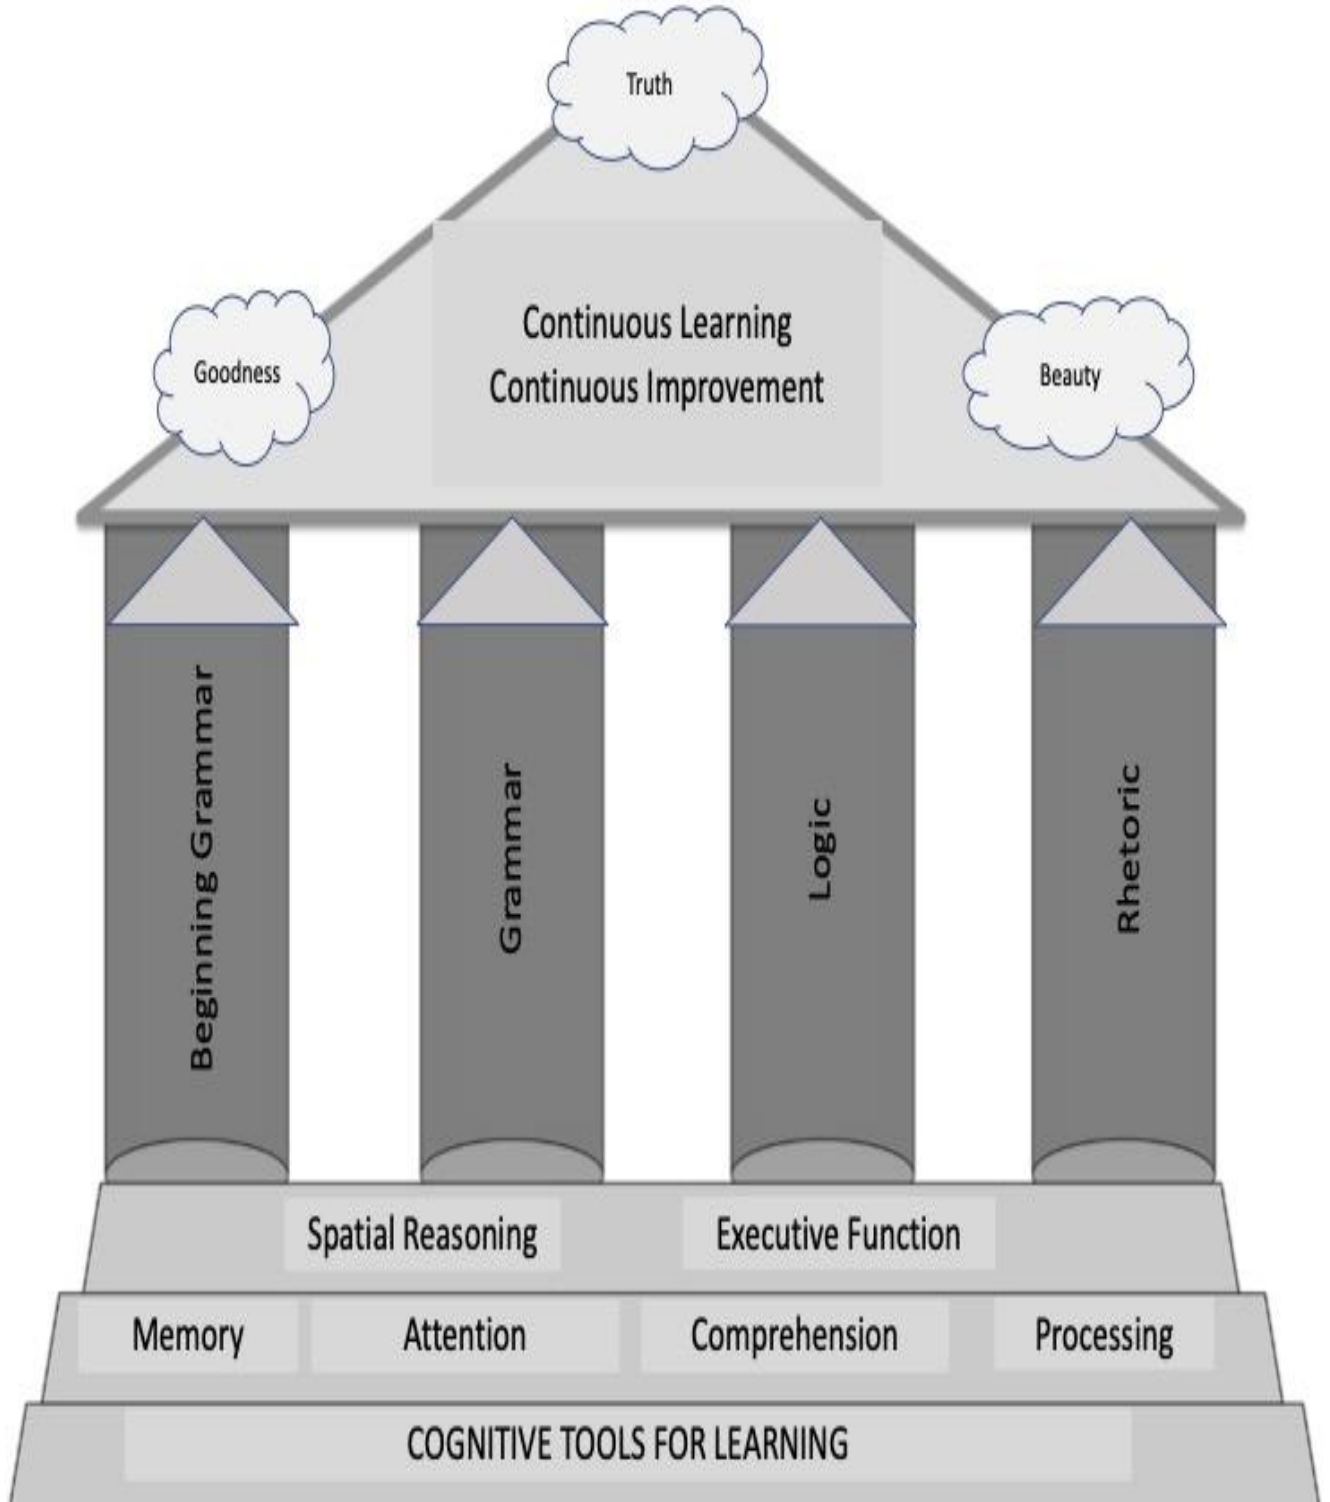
Truth

Goodness

Continuous Learning
Continuous Improvement

Beauty

Beginning Grammar

Grammar

Logic

Rhetoric

Spatial Reasoning

Executive Function

Memory

Attention

Comprehension

Processing

COGNITIVE TOOLS FOR LEARNING